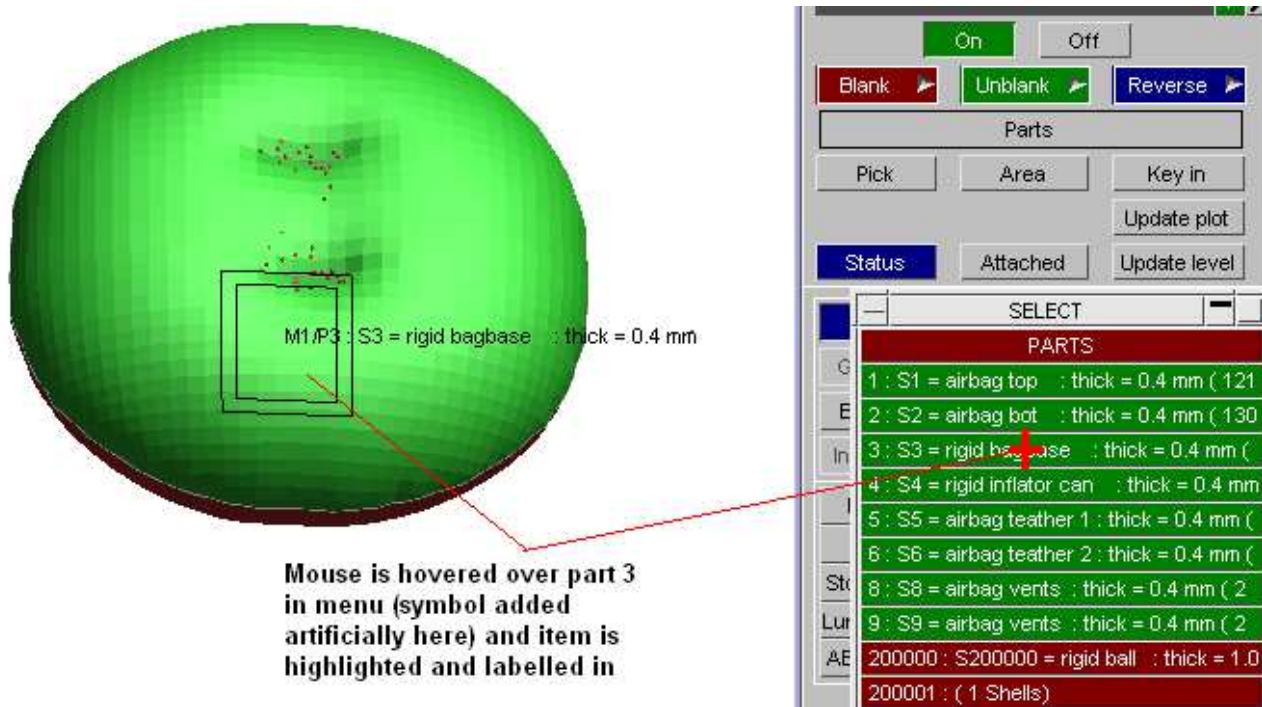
M1/P3 : S3 = rigid bagbase : thick = 0.4 mm

Mouse is hovered over part 3 in menu (symbol added artificially here) and item is highlighted and labelled in

On
Off
Blank
Unblank
Reverse
Parts
Pick
Area
Key in
Update plot
Status
Attached
Update level

SELECT
PARTS
1 : S1 = airbag top : thick = 0.4 mm ( 121
2 : S2 = airbag bot : thick = 0.4 mm ( 130
3 : S3 = rigid ba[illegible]ase : thick = 0.4 mm (
4 : S4 = rigid inflator can : thick = 0.4 mm
5 : S5 = airbag teather 1 : thick = 0.4 mm (
6 : S6 = airbag teather 2 : thick = 0.4 mm (
8 : S8 = airbag vents : thick = 0.4 mm ( 2
9 : S9 = airbag vents : thick = 0.4 mm ( 2
200000 : S200000 = rigid ball : thick = 1.0
200001 : ( 1 Shells)

G
E
In
I
Sto
Lur
AE